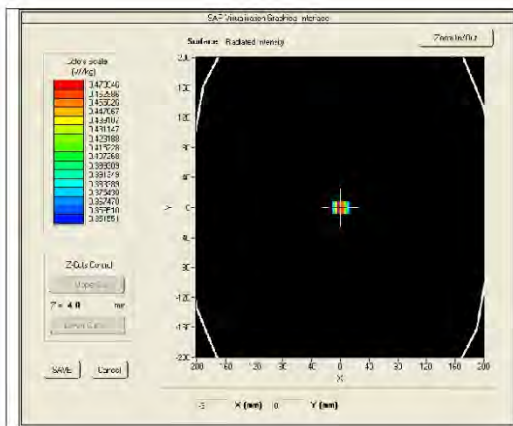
SAR Visualisation Graphical Interface

Surface: Radiated intensity

Zoom In/Out

Colour scale (W/kg)
0.470040
0.452596
0.455026
0.447067
0.439107
0.431147
0.423188
0.415228
0.407268
0.399309
0.391349
0.383389
0.375430
0.367470
0.359510
0.351551

Z-Cuts Control
Upper Cut
Z = 4.0 mm
Lower Cut

SAVE
Cancel

200
160
120
80
40
0
-40
-80
-120
-160
-200

Y

-200 -160 -120 -80 -40 0 40 80 120 160 200
X

-3 X (mm) 0 Y (mm)